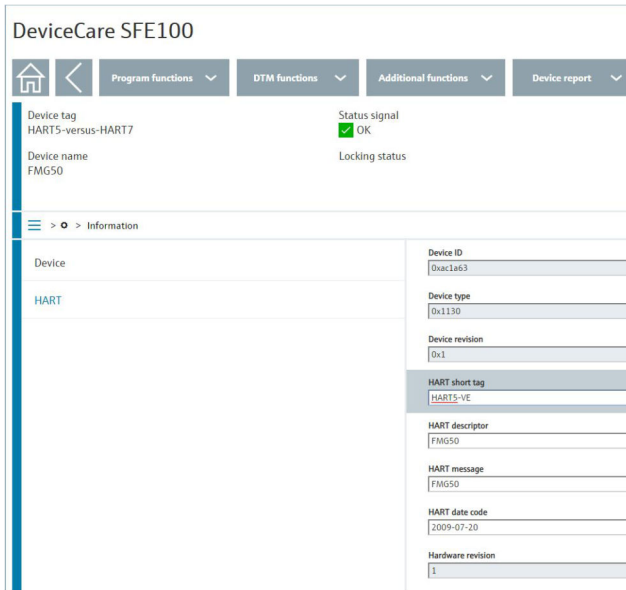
DeviceCare SFE100

Program functions
DTM functions
Additional functions
Device report

Device tag
HART5-versus-HART7

Status signal
OK

Device name
FMG50

Locking status

> > Information

Device

HART

Device ID
0xac1a63

Device type
0x1130

Device revision
0x1

HART short tag
HART5-VE

HART descriptor
FMG50

HART message
FMG50

HART date code
2009-07-20

Hardware revision
1